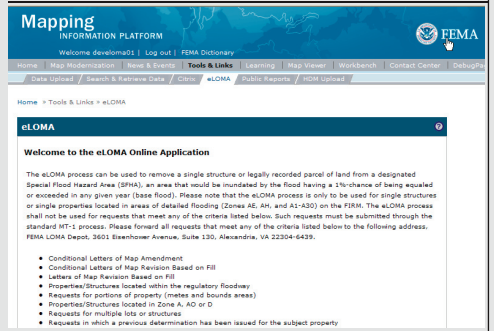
Mapping
INFORMATION PLATFORM

Welcome develoma01 | Log out | FEMA Dictionary

FEMA

Home | Map Modernization | News & Events | Tools & Links | Learning | Map Viewer | Workbench | Contact Center | DebugPa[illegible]

Data Upload | Search & Retrieve Data | Citrix | eLOMA | Public Reports | HDM Upload

Home > Tools & Links > eLOMA

eLOMA

?

Welcome to the eLOMA Online Application

The eLOMA process can be used to remove a single structure or legally recorded parcel of land from a designated Special Flood Hazard Area (SFHA), an area that would be inundated by the flood having a 1%-chance of being equaled or exceeded in any given year (base flood). Please note that the eLOMA process is only to be used for single structures or single properties located in areas of detailed flooding (Zones AE, AH, and A1-A30) on the FIRM. The eLOMA process shall not be used for requests that meet any of the criteria listed below. Such requests must be submitted through the standard MT-1 process. Please forward all requests that meet any of the criteria listed below to the following address, FEMA LOMA Depot, 3601 Eisenhower Avenue, Suite 130, Alexandria, VA 22304-6439.

- Conditional Letters of Map Amendment
- Conditional Letters of Map Revision Based on Fill
- Letters of Map Revision Based on Fill
- Properties/Structures located within the regulatory floodway
- Requests for portions of property (metes and bounds areas)
- Properties/Structures located in Zone A, AO or D
- Requests for multiple lots or structures
- Requests in which a previous determination has been issued for the subject property